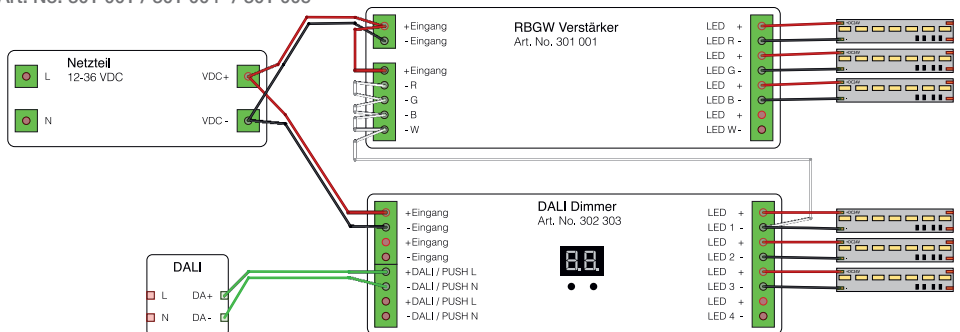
Art. No. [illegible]

Netzteil
12-36 VDC
L
N
VDC+
VDC -

+Eingang
- Eingang
+Eingang
- R
- G
- B
- W

RBGW Verstärker
Art. No. 301 001

LED +
LED R -
LED +
LED G -
LED +
LED B -
LED +
LED W -

DALI
L
N
DA+
DA-

+Eingang
- Eingang
+Eingang
- Eingang
+DALI / PUSH L
- DALI / PUSH N
+DALI / PUSH L
- DALI / PUSH N

DALI Dimmer
Art. No. 302 303

88

LED +
LED 1 -
LED +
LED 2 -
LED +
LED 3 -
LED +
LED 4 -